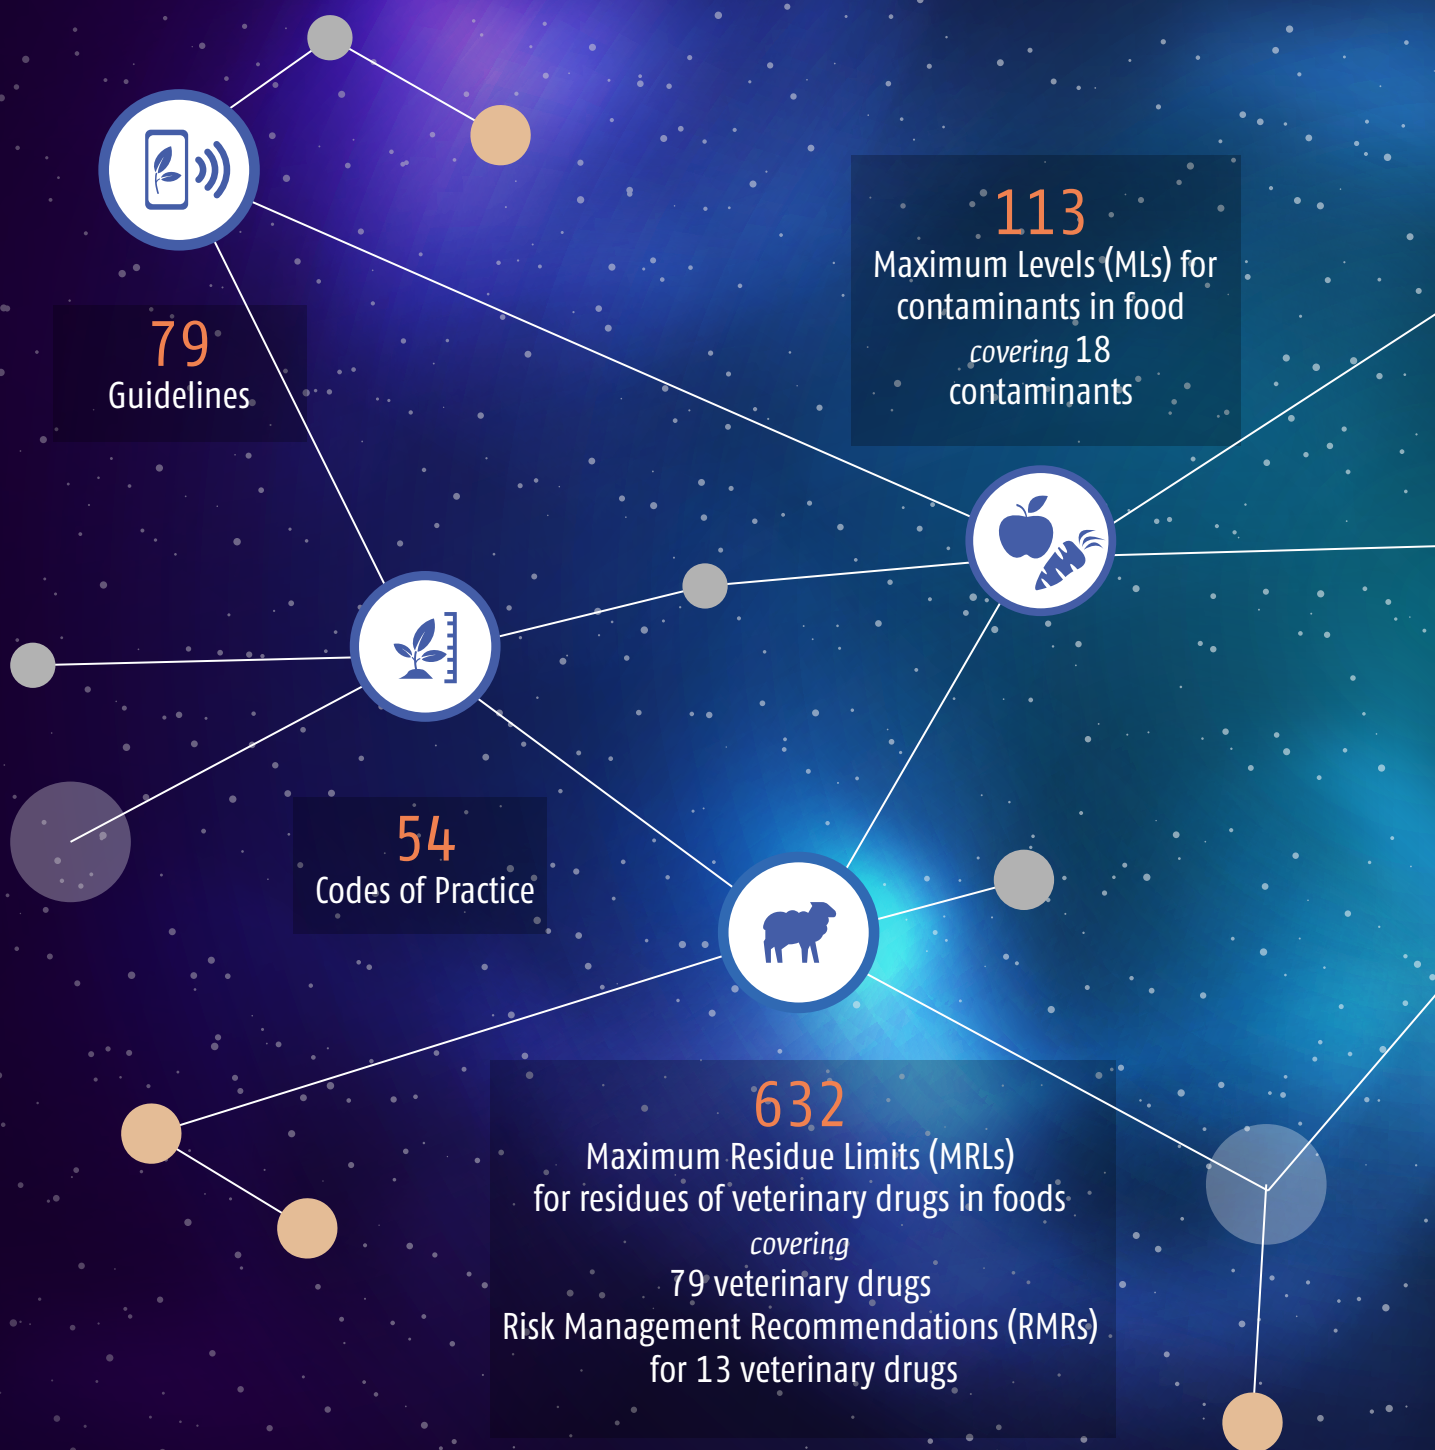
113
Maximum Levels (MLs) for contaminants in food
*covering* 18 contaminants

79
Guidelines

54
Codes of Practice

632
Maximum Residue Limits (MRLs) for residues of veterinary drugs in foods
*covering*
79 veterinary drugs
Risk Management Recommendations (RMRs) for 13 veterinary drugs